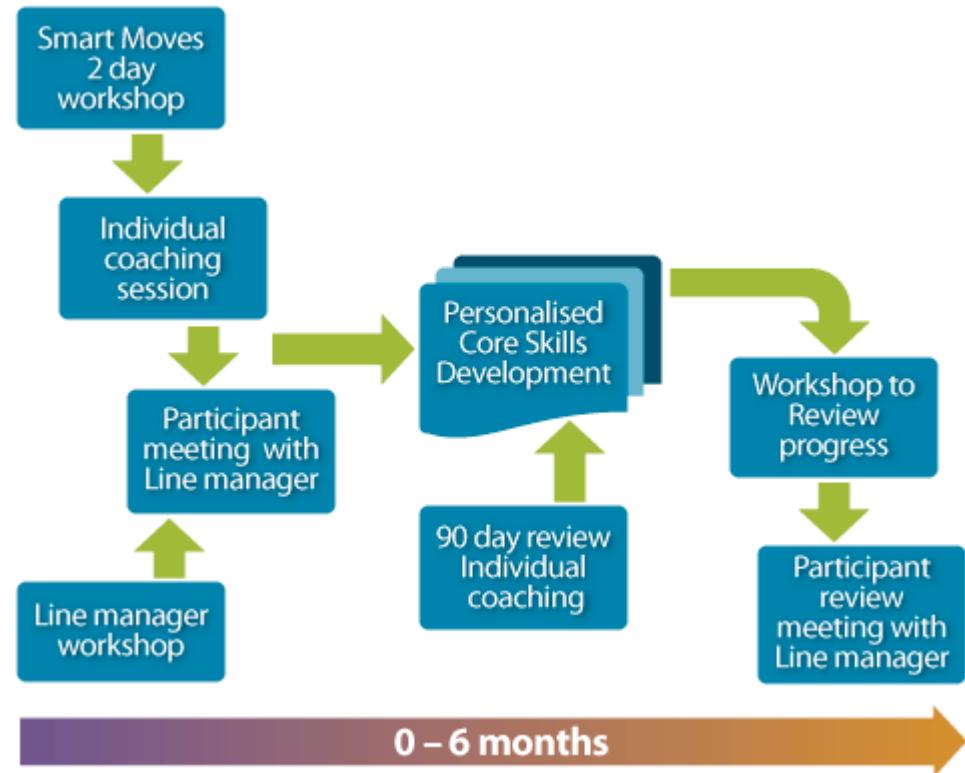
Smart Moves 2 day workshop

Individual coaching session

Participant meeting with Line manager

Line manager workshop

Personalised Core Skills Development

90 day review Individual coaching

Workshop to Review progress

Participant review meeting with Line manager

0 – 6 months